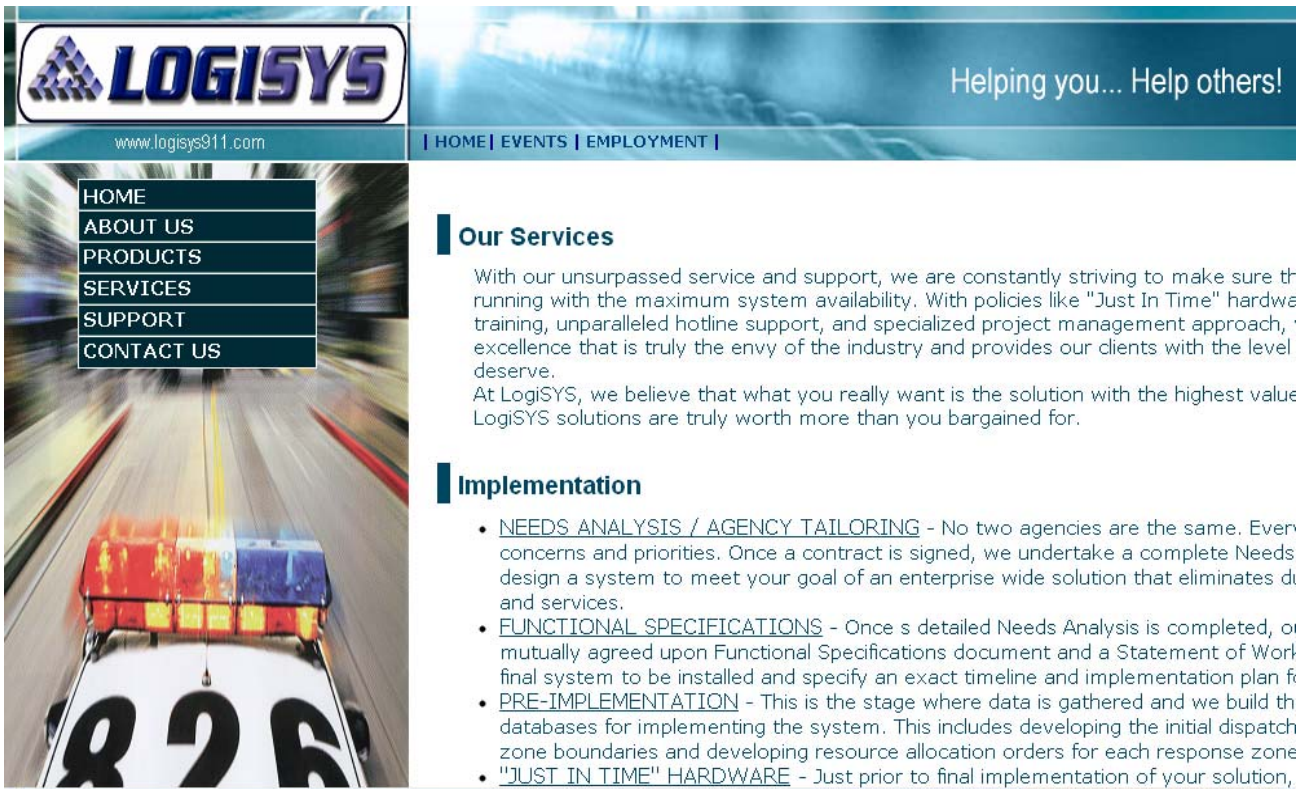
LOGISYS

www.logisys911.com

Helping you... Help others!

| HOME | EVENTS | EMPLOYMENT |

HOME
ABOUT US
PRODUCTS
SERVICES
SUPPORT
CONTACT US

Our Services

With our unsurpassed service and support, we are constantly striving to make sure th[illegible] running with the maximum system availability. With policies like "Just In Time" hardwa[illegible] training, unparalleled hotline support, and specialized project management approach, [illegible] excellence that is truly the envy of the industry and provides our clients with the level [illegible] deserve.
At LogiSYS, we believe that what you really want is the solution with the highest value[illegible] LogiSYS solutions are truly worth more than you bargained for.

Implementation

• NEEDS ANALYSIS / AGENCY TAILORING - No two agencies are the same. Ever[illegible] concerns and priorities. Once a contract is signed, we undertake a complete Needs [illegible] design a system to meet your goal of an enterprise wide solution that eliminates du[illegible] and services.
• FUNCTIONAL SPECIFICATIONS - Once s detailed Needs Analysis is completed, o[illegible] mutually agreed upon Functional Specifications document and a Statement of Work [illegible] final system to be installed and specify an exact timeline and implementation plan f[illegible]
• PRE-IMPLEMENTATION - This is the stage where data is gathered and we build th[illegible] databases for implementing the system. This includes developing the initial dispatch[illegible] zone boundaries and developing resource allocation orders for each response zone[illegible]
• "JUST IN TIME" HARDWARE - Just prior to final implementation of your solution, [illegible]

826